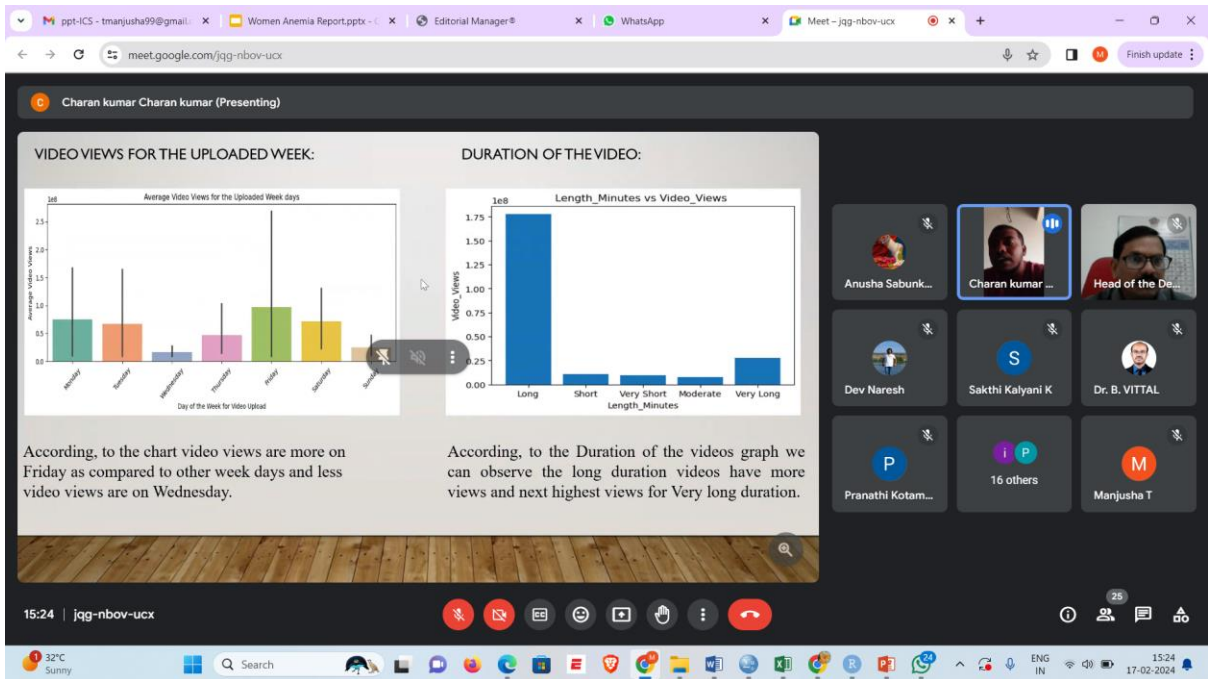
M ppt-ICS - tmanjusha99@gmail. ×
Women Anemia Report.pptx ×
Editorial Manager® ×
WhatsApp ×
Meet – jqg-nbov-ucx ×
+

meet.google.com/jqg-nbov-ucx

Finish update

C Charan kumar Charan kumar (Presenting)

VIDEO VIEWS FOR THE UPLOADED WEEK:

Average Video Views for the Uploaded Week days

1e8
2.5
2.0
1.5
1.0
0.5
0.0
Average Video Views
Monday
Tuesday
Wednesday
Thursday
Friday
Saturday
Sunday
Day of the Week for Video Upload

DURATION OF THE VIDEO:

Length_Minutes vs Video_Views

1e8
1.75
1.50
1.25
1.00
0.75
0.50
0.25
0.00
Video_Views
Long
Short
Very Short
Moderate
Very Long
Length_Minutes

According, to the chart video views are more on Friday as compared to other week days and less video views are on Wednesday.

According, to the Duration of the videos graph we can observe the long duration videos have more views and next highest views for Very long duration.

Anusha Sabunk...
Charan kumar ...
Head of the De...
Dev Naresh
S
Sakthi Kalyani K
Dr. B. VITTAL
P
Pranathi Kotam...
i P
16 others
M
Manjusha T

15:24 | jqg-nbov-ucx

25

32°C
Sunny
Search
ENG
IN
15:24
17-02-2024